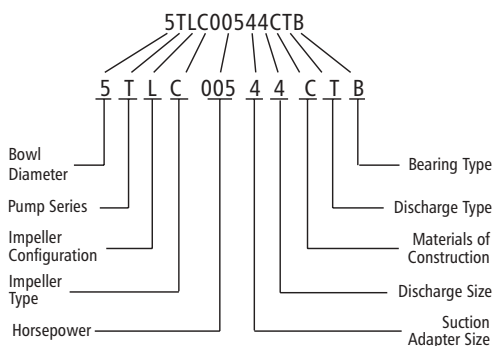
5TLC00544CTB

5 T L C 005 4 4 C T B

Bowl Diameter

Pump Series

Impeller Configuration

Impeller Type

Horsepower

Bearing Type

Discharge Type

Materials of Construction

Discharge Size

Suction Adapter Size